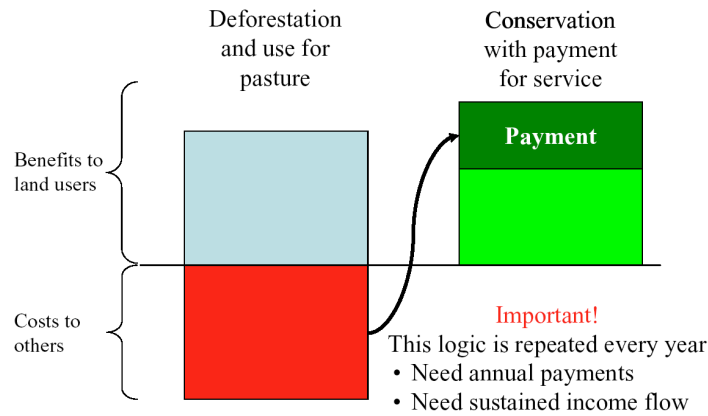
Deforestation and use for pasture

Conservation with payment for service

Payment

Benefits to land users

Costs to others

Important!
This logic is repeated every year
• Need annual payments
• Need sustained income flow